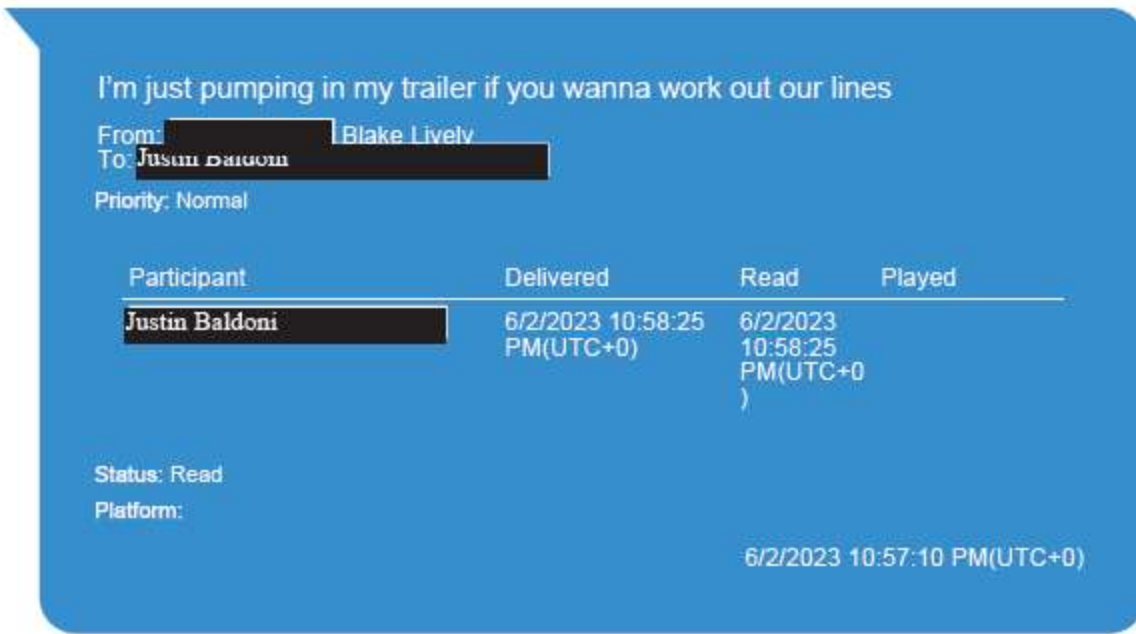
I'm just pumping in my trailer if you wanna work out our lines

From: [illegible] Blake Lively
To: Justin Baldoni

Priority: Normal

| Participant | Delivered | Read | Played |
|---|---|---|---|
| Justin Baldoni | 6/2/2023 10:58:25 PM(UTC+0) | 6/2/2023 10:58:25 PM(UTC+0) | |

Status: Read

Platform:

6/2/2023 10:57:10 PM(UTC+0)